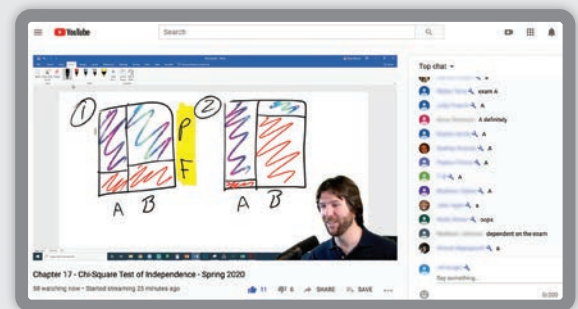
YouTube

Search

Top chat

exam A

A

A definitely

A

A

A

A

A

A

A

oops

dependent on the exam

A

Say something...

0/200

1

2

P

F

A B

A B

Chapter 17 - Chi-Square Test of Independence - Spring 2020

58 watching now • Started streaming 25 minutes ago

11

0

SHARE

SAVE